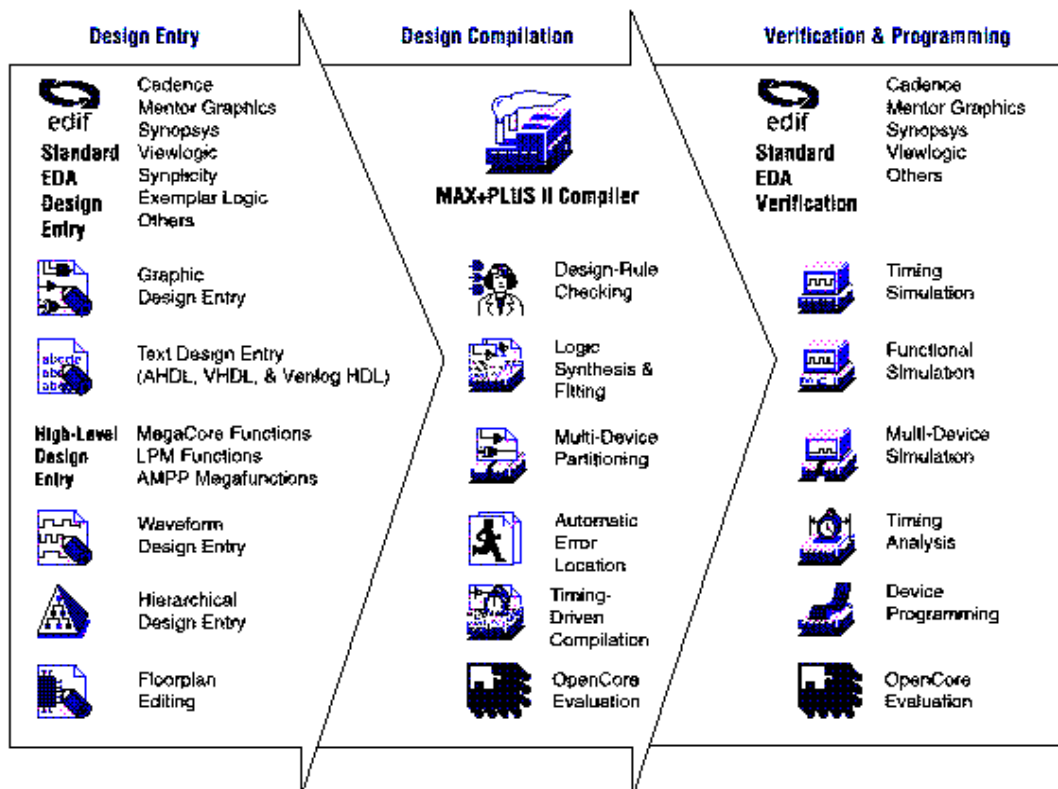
Design Entry

edif
Standard EDA Design Entry
Cadence
Mentor Graphics
Synopsys
Viewlogic
Synplicity
Exemplar Logic
Others

Graphic Design Entry

abcde
Text Design Entry (AHDL, VHDL, & Verilog HDL)

High-Level Design Entry
MegaCore Functions
LPM Functions
AMPP Megafunctions

Waveform Design Entry

Hierarchical Design Entry

Floorplan Editing

Design Compilation

MAX+PLUS II Compiler

Design-Rule Checking

Logic Synthesis & Fitting

Multi-Device Partitioning

Automatic Error Location

Timing-Driven Compilation

OpenCore Evaluation

Verification & Programming

edif
Standard EDA Verification
Cadence
Mentor Graphics
Synopsys
Viewlogic
Others

Timing Simulation

Functional Simulation

Multi-Device Simulation

Timing Analysis

Device Programming

OpenCore Evaluation